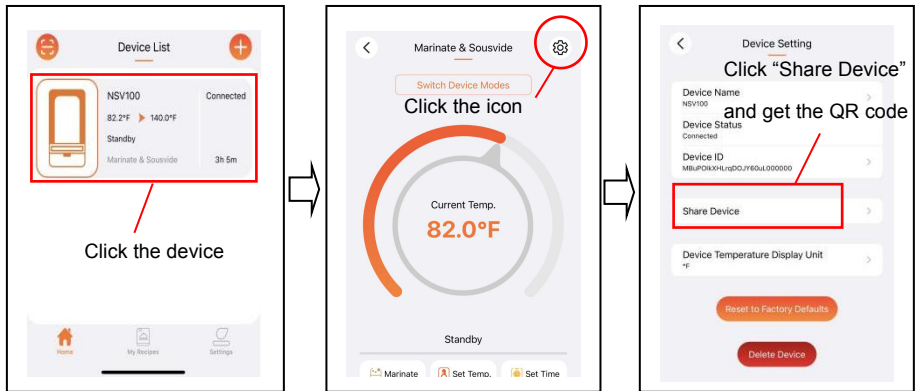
Device List

NSV100
Connected
82.2°F ▶ 140.0°F
Standby
Marinate & Sousvide
3h 5m

Click the device

Home
My Recipes
Settings

Marinate & Sousvide

Switch Device Modes

Click the icon

Current Temp.
82.0°F

Standby

Marinate
Set Temp.
Set Time

Device Setting

Click "Share Device"

and get the QR code

Device Name
NSV100

Device Status
Connected

Device ID
MBuPOlkXHLrqDOJY60uL000000

Share Device

Device Temperature Display Unit
°F

Reset to Factory Defaults

Delete Device